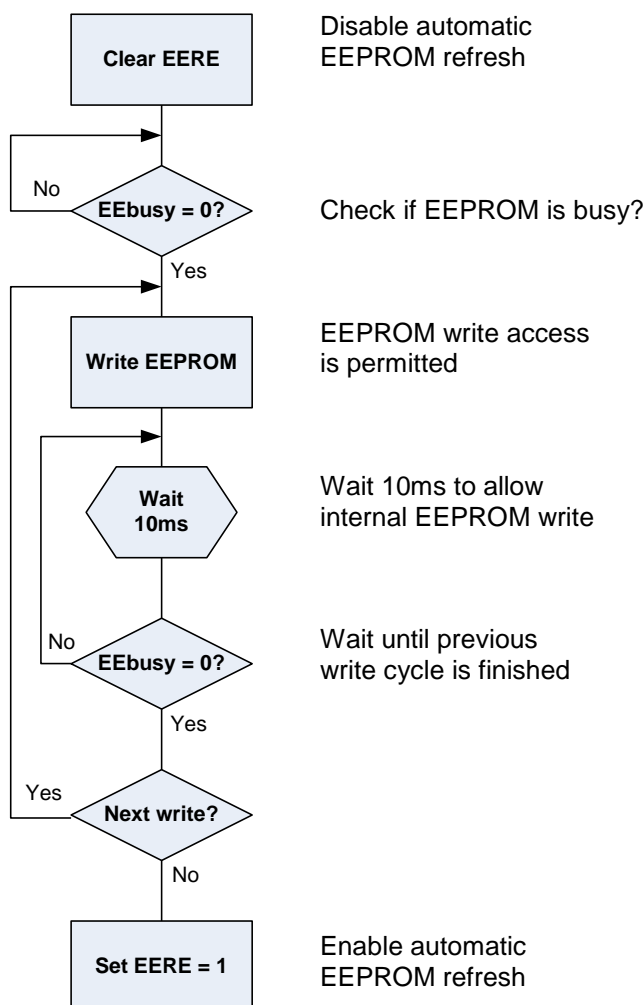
Clear EERE

Disable automatic EEPROM refresh

No

EEbusy = 0?

Check if EEPROM is busy?

Yes

Write EEPROM

EEPROM write access is permitted

Wait 10ms

Wait 10ms to allow internal EEPROM write

No

EEbusy = 0?

Wait until previous write cycle is finished

Yes

Yes

Next write?

No

Set EERE = 1

Enable automatic EEPROM refresh